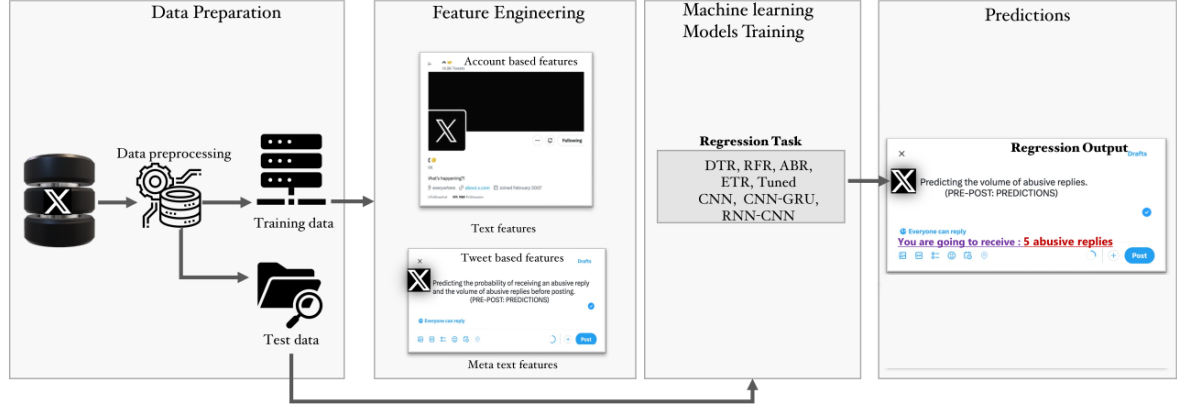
Data Preparation

Data preprocessing

Training data

Test data

Feature Engineering

Account based features

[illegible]

What's happening?!

Following

Text features

Tweet based features

Drafts

Predicting the probability of receiving an abusive reply and the volume of abusive replies before posting. (PRE-POST: PREDICTIONS)

Everyone can reply

Post

Meta text features

Machine learning Models Training

Regression Task

DTR, RFR, ABR, ETR, Tuned CNN, CNN-GRU, RNN-CNN

Predictions

Regression Output

Drafts

Predicting the volume of abusive replies. (PRE-POST: PREDICTIONS)

Everyone can reply

You are going to receive : 5 abusive replies

Post